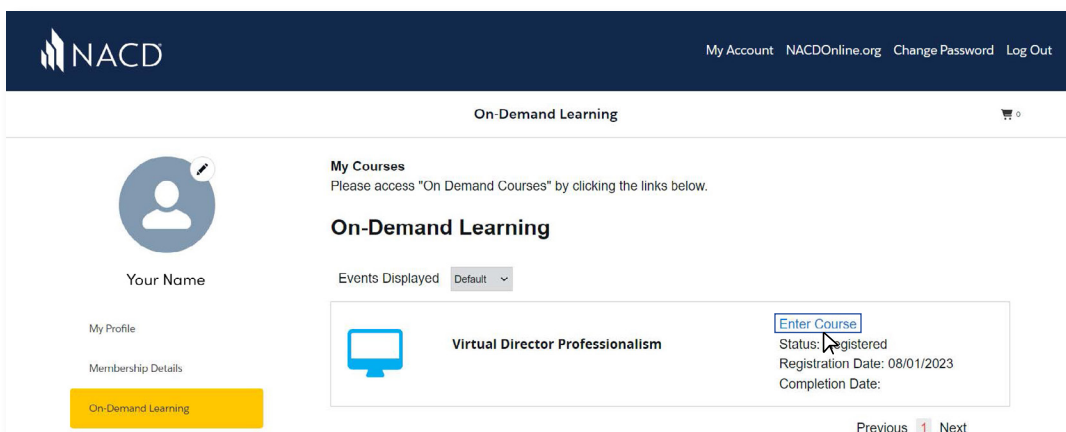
NACD

My Account NACDOnline.org Change Password Log Out

On-Demand Learning

0

Your Name

My Profile

Membership Details

On-Demand Learning

My Courses
Please access "On Demand Courses" by clicking the links below.

On-Demand Learning

Events Displayed Default

Virtual Director Professionalism

Enter Course
Status: Registered
Registration Date: 08/01/2023
Completion Date:

Previous 1 Next